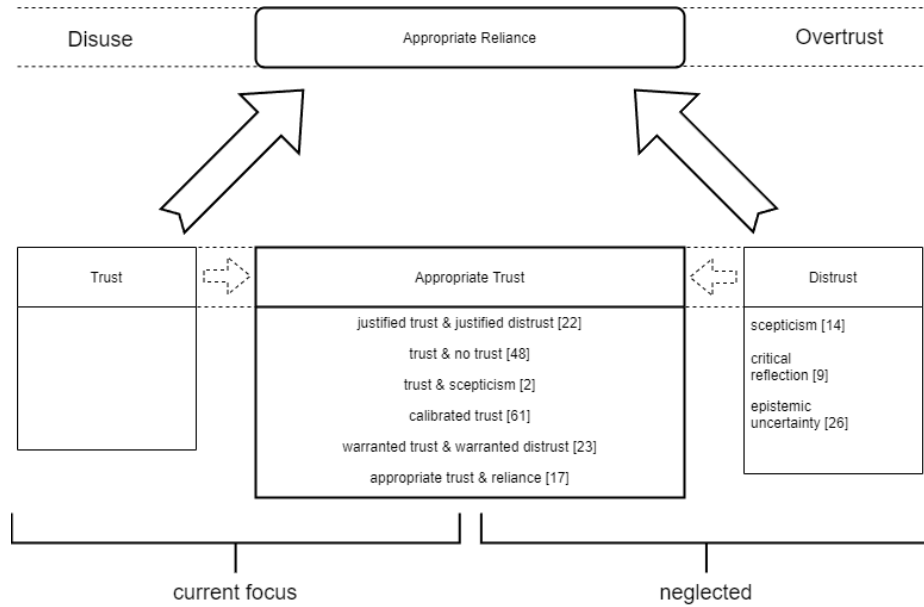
Disuse

Appropriate Reliance

Overtrust

Trust

Appropriate Trust

justified trust & justified distrust [22]

trust & no trust [48]

trust & scepticism [2]

calibrated trust [61]

warranted trust & warranted distrust [23]

appropriate trust & reliance [17]

Distrust

scepticism [14]

critical reflection [9]

epistemic uncertainty [26]

current focus

neglected